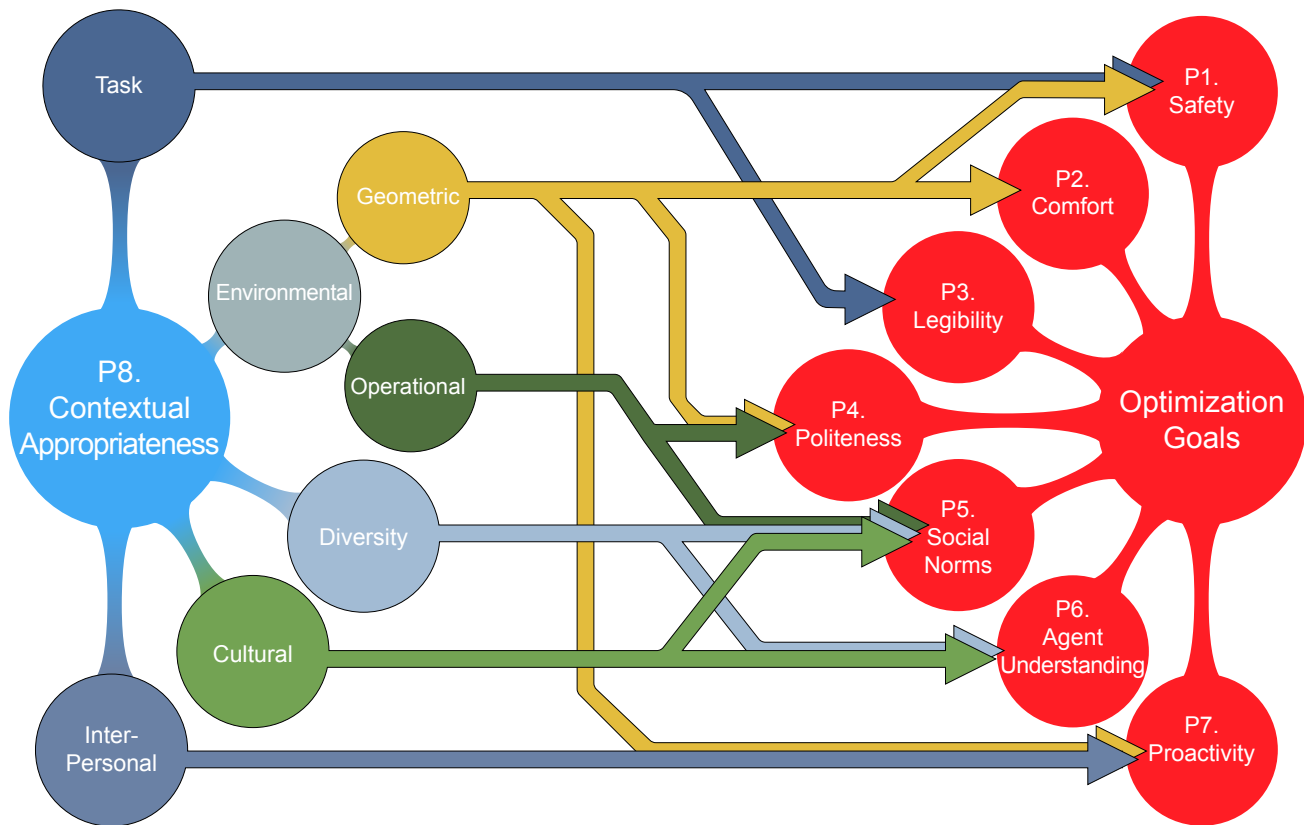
Task

Geometric

Environmental

Operational

P8. Contextual Appropriateness

Diversity

Cultural

Inter-Personal

P1. Safety

P2. Comfort

P3. Legibility

P4. Politeness

Optimization Goals

P5. Social Norms

P6. Agent Understanding

P7. Proactivity